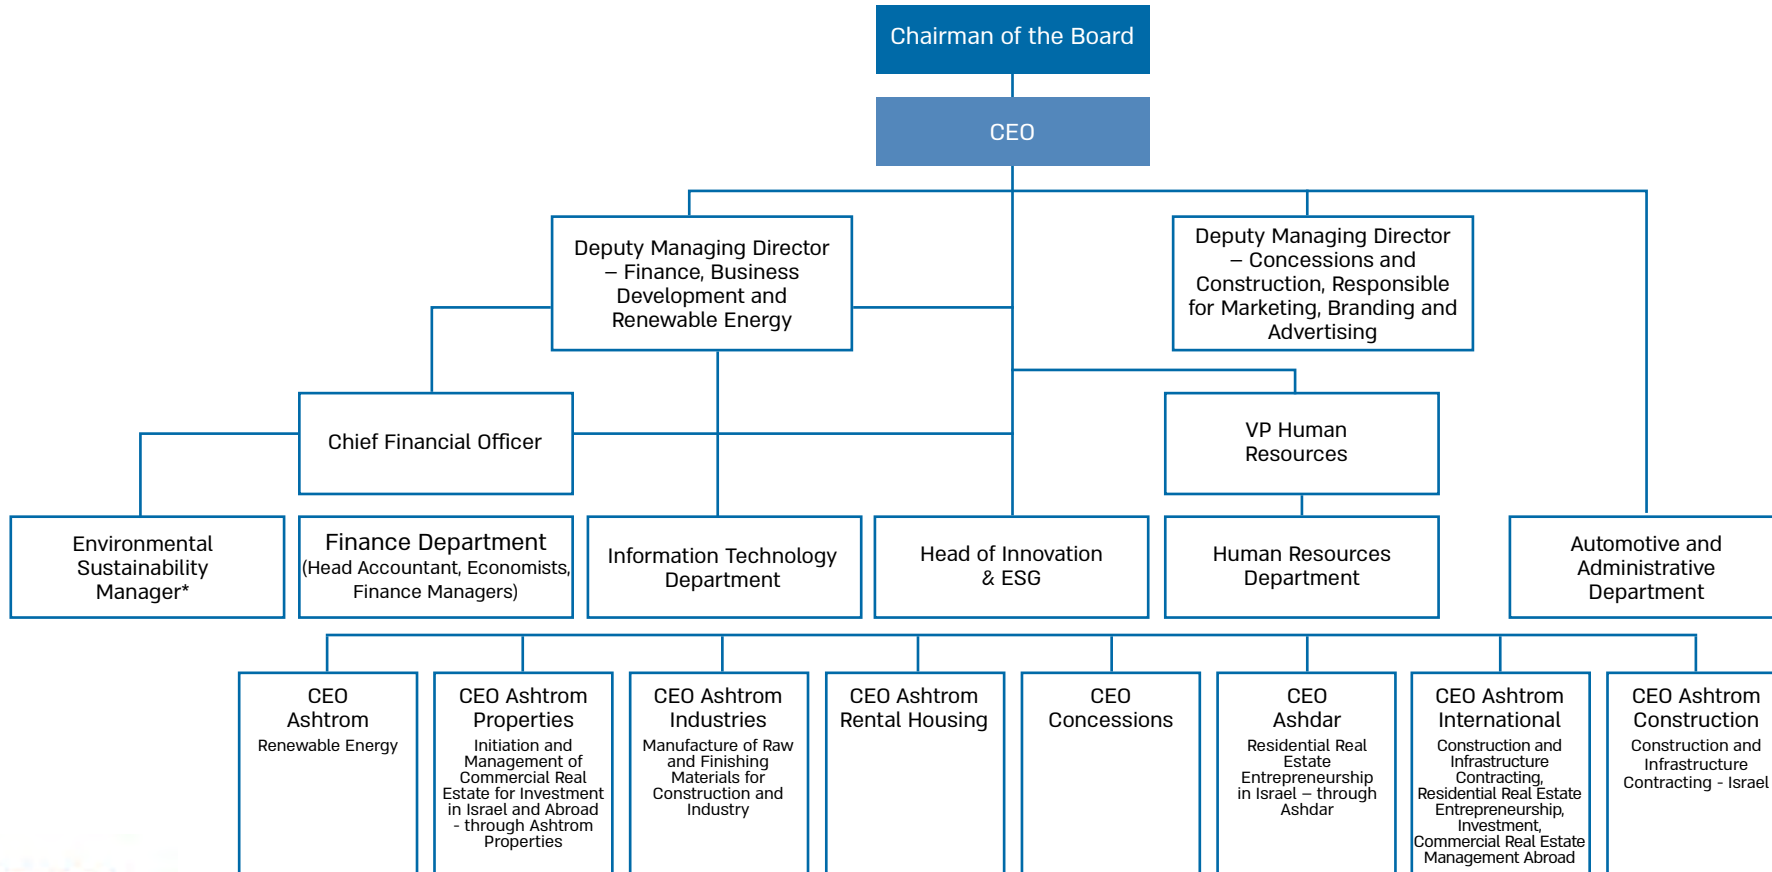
Chairman of the Board

CEO

Deputy Managing Director – Finance, Business Development and Renewable Energy

Deputy Managing Director – Concessions and Construction, Responsible for Marketing, Branding and Advertising

Chief Financial Officer

VP Human Resources

Environmental Sustainability Manager*

Finance Department (Head Accountant, Economists, Finance Managers)

Information Technology Department

Head of Innovation & ESG

Human Resources Department

Automotive and Administrative Department

CEO Ashtrom
Renewable Energy

CEO Ashtrom Properties
Initiation and Management of Commercial Real Estate for Investment in Israel and Abroad - through Ashtrom Properties

CEO Ashtrom Industries
Manufacture of Raw and Finishing Materials for Construction and Industry

CEO Ashtrom Rental Housing

CEO Concessions

CEO Ashdar
Residential Real Estate Entrepreneurship in Israel – through Ashdar

CEO Ashtrom International
Construction and Infrastructure Contracting, Residential Real Estate Entrepreneurship, Investment, Commercial Real Estate Management Abroad

CEO Ashtrom Construction
Construction and Infrastructure Contracting - Israel